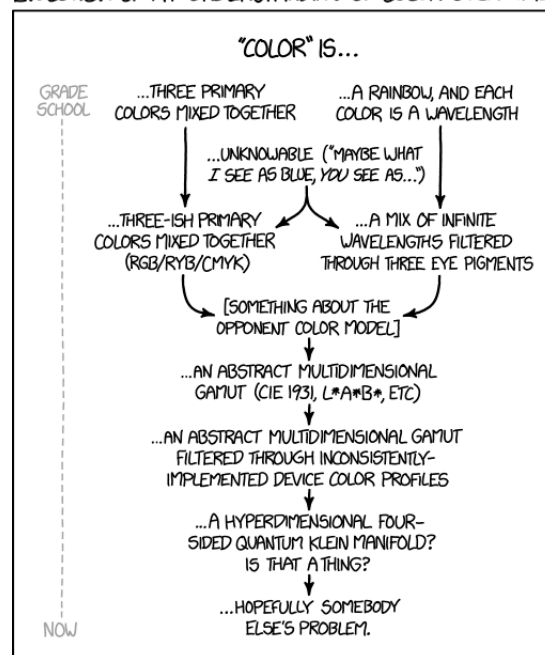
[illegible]

"COLOR" IS...

GRADE SCHOOL

...THREE PRIMARY COLORS MIXED TOGETHER

...A RAINBOW, AND EACH COLOR IS A WAVELENGTH

...UNKNOWABLE ("MAYBE WHAT I SEE AS BLUE, YOU SEE AS...")

...THREE-ISH PRIMARY COLORS MIXED TOGETHER (RGB/RYB/CMYK)

...A MIX OF INFINITE WAVELENGTHS FILTERED THROUGH THREE EYE PIGMENTS

[SOMETHING ABOUT THE OPPONENT COLOR MODEL]

...AN ABSTRACT MULTIDIMENSIONAL GAMUT (CIE 1931, L*A*B*, ETC)

...AN ABSTRACT MULTIDIMENSIONAL GAMUT FILTERED THROUGH INCONSISTENTLY-IMPLEMENTED DEVICE COLOR PROFILES

...A HYPERDIMENSIONAL FOUR-SIDED QUANTUM KLEIN MANIFOLD? IS THAT A THING?

...HOPEFULLY SOMEBODY ELSE'S PROBLEM.

NOW